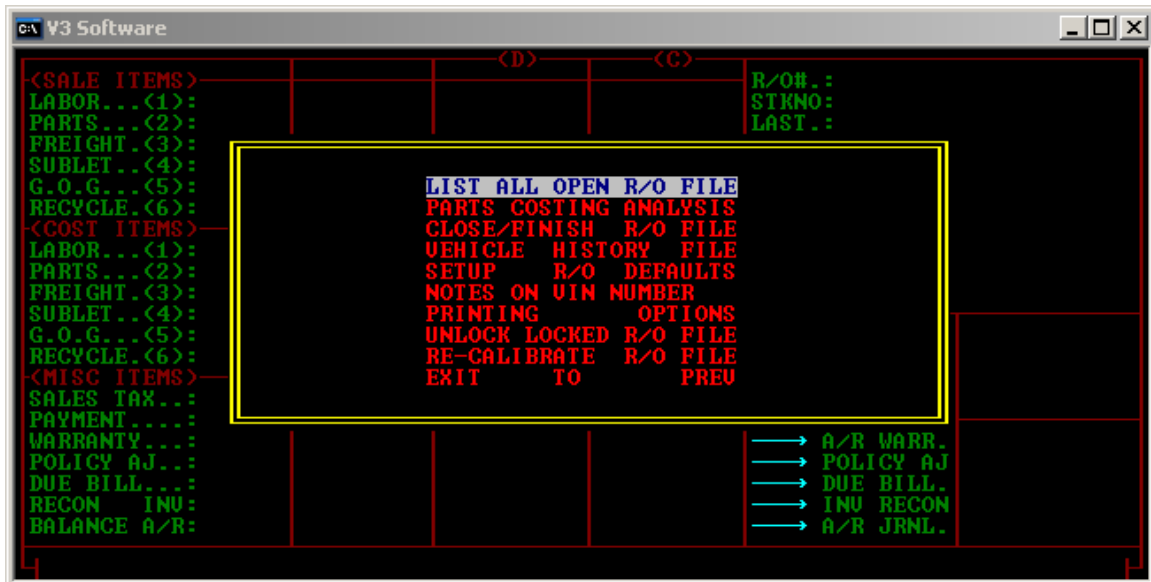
V3 Software

<D> <C>

<SALE ITEMS>
LABOR...<1>:
PARTS...<2>:
FREIGHT.<3>:
SUBLET..<4>:
G.O.G...<5>:
RECYCLE.<6>:
<COST ITEMS>
LABOR...<1>:
PARTS...<2>:
FREIGHT.<3>:
SUBLET..<4>:
G.O.G...<5>:
RECYCLE.<6>:
<MISC ITEMS>
SALES TAX..:
PAYMENT.....:
WARRANTY...:
POLICY AJ..:
DUE BILL...:
RECON INV:
BALANCE A/R:

R/O#.:
STKNO:
LAST.:

LIST ALL OPEN R/O FILE
PARTS COSTING ANALYSIS
CLOSE/FINISH R/O FILE
VEHICLE HISTORY FILE
SETUP R/O DEFAULTS
NOTES ON VIN NUMBER
PRINTING OPTIONS
UNLOCK LOCKED R/O FILE
RE-CALIBRATE R/O FILE
EXIT TO PREV

A/R WARR.
POLICY AJ
DUE BILL.
INV RECON
A/R JRNL.